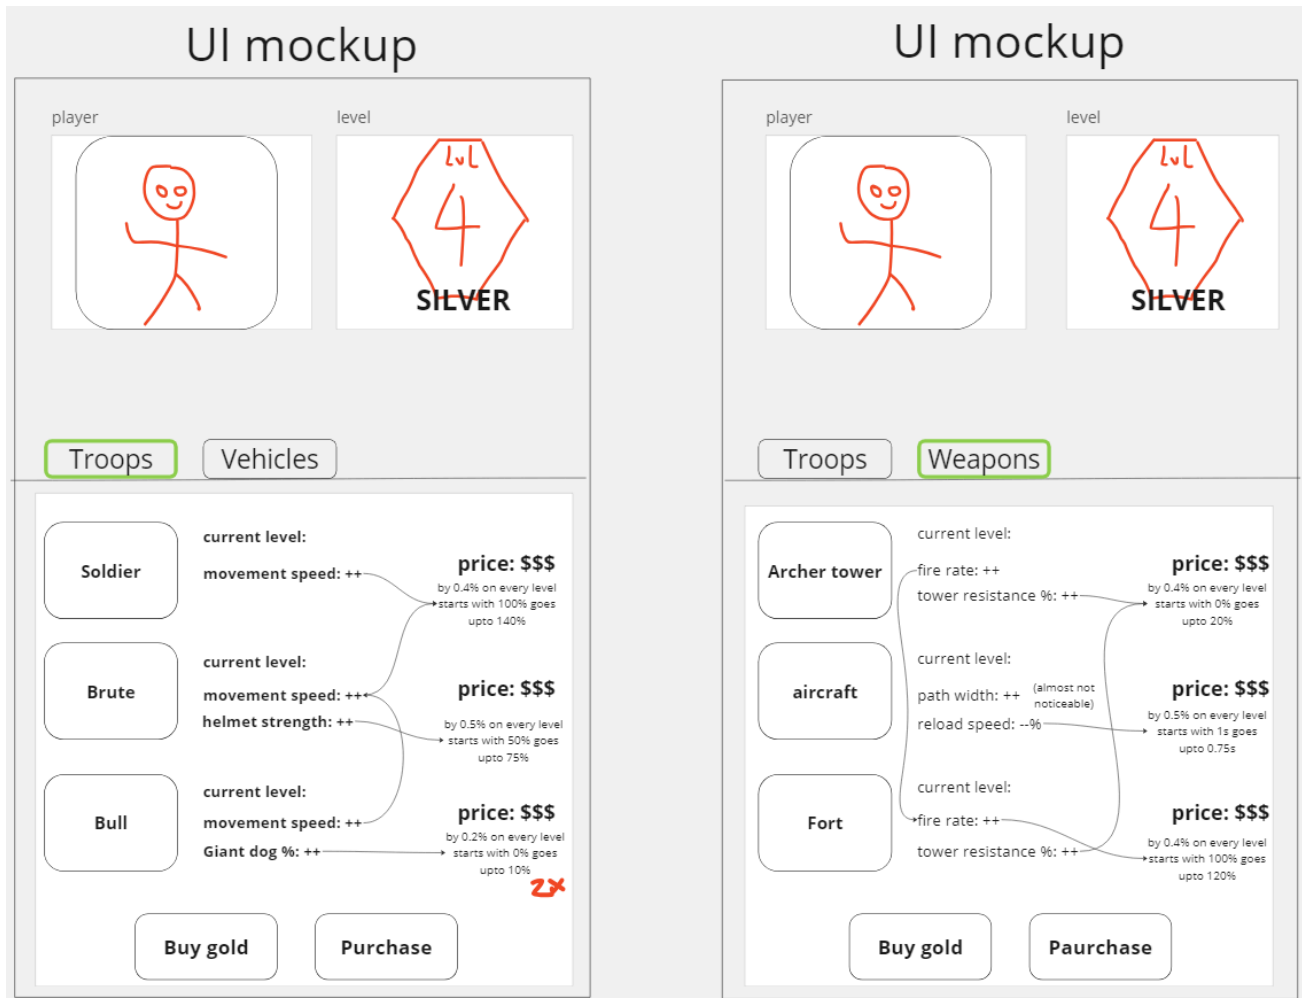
UI mockup

player

level

lvl
4
SILVER

Troops

Vehicles

Soldier

current level:

movement speed: ++

price: $$$
by 0.4% on every level starts with 100% goes upto 140%

Brute

current level:

movement speed: ++

helmet strength: ++

price: $$$
by 0.5% on every level starts with 50% goes upto 75%

Bull

current level:

movement speed: ++

Giant dog %: ++

price: $$$
by 0.2% on every level starts with 0% goes upto 10%

2x

Buy gold

Purchase

UI mockup

player

level

lvl
4
SILVER

Troops

Weapons

Archer tower

current level:

fire rate: ++

tower resistance %: ++

price: $$$
by 0.4% on every level starts with 0% goes upto 20%

aircraft

current level:

path width: ++ (almost not noticeable)

reload speed: --%

price: $$$
by 0.5% on every level starts with 1s goes upto 0.75s

Fort

current level:

fire rate: ++

tower resistance %: ++

price: $$$
by 0.4% on every level starts with 100% goes upto 120%

Buy gold

Paurchase